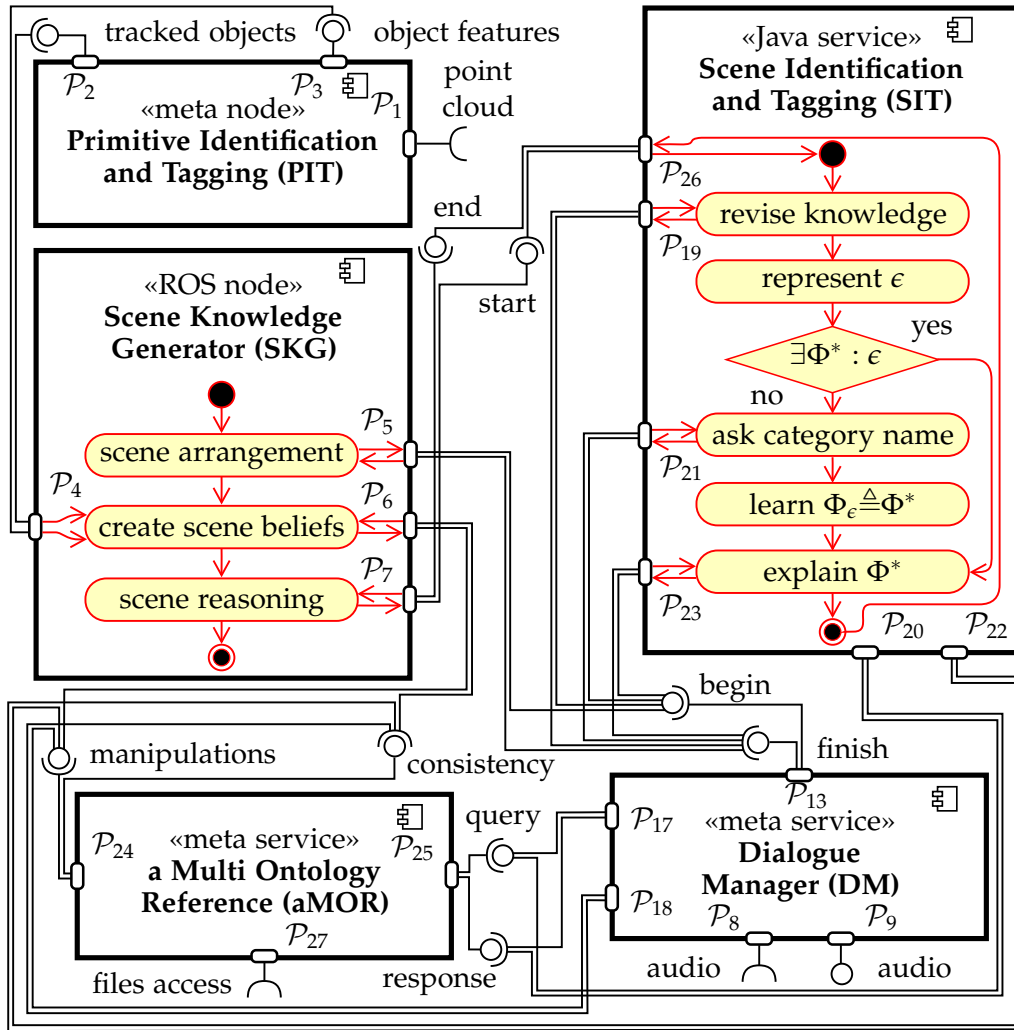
tracked objects
object features
$\mathcal{P}_2$
$\mathcal{P}_3$
«meta node»
$\mathcal{P}_1$
point cloud
**Primitive Identification and Tagging (PIT)**

end
start

«ROS node»
**Scene Knowledge Generator (SKG)**

$\mathcal{P}_5$
scene arrangement
$\mathcal{P}_4$
$\mathcal{P}_6$
create scene beliefs
$\mathcal{P}_7$
scene reasoning

«Java service»
**Scene Identification and Tagging (SIT)**

$\mathcal{P}_{26}$
revise knowledge
$\mathcal{P}_{19}$
represent $\epsilon$
yes
$\exists\Phi^* : \epsilon$
no
ask category name
$\mathcal{P}_{21}$
learn $\Phi_\epsilon \triangleq \Phi^*$
explain $\Phi^*$
$\mathcal{P}_{23}$
$\mathcal{P}_{20}$
$\mathcal{P}_{22}$

begin
manipulations
consistency
finish
$\mathcal{P}_{13}$

query
$\mathcal{P}_{17}$
«meta service»
**Dialogue Manager (DM)**
$\mathcal{P}_{18}$
$\mathcal{P}_8$
$\mathcal{P}_9$
audio
audio

$\mathcal{P}_{24}$
«meta service»
$\mathcal{P}_{25}$
**a Multi Ontology Reference (aMOR)**
$\mathcal{P}_{27}$
files access
response